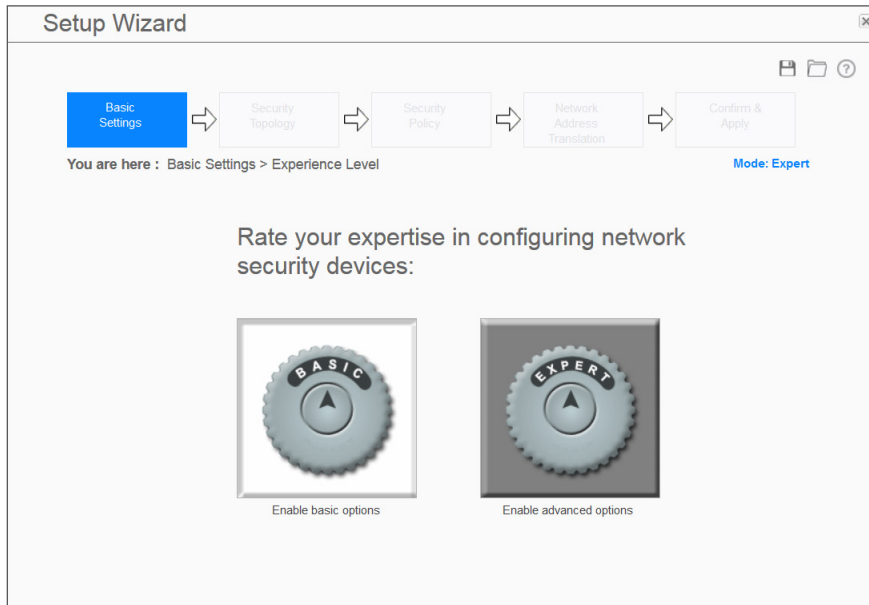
Setup Wizard

Basic Settings

Security Topology

Security Policy

Network Address Translation

Confirm & Apply

You are here : Basic Settings > Experience Level

Mode: Expert

Rate your expertise in configuring network security devices:

BASIC

Enable basic options

EXPERT

Enable advanced options